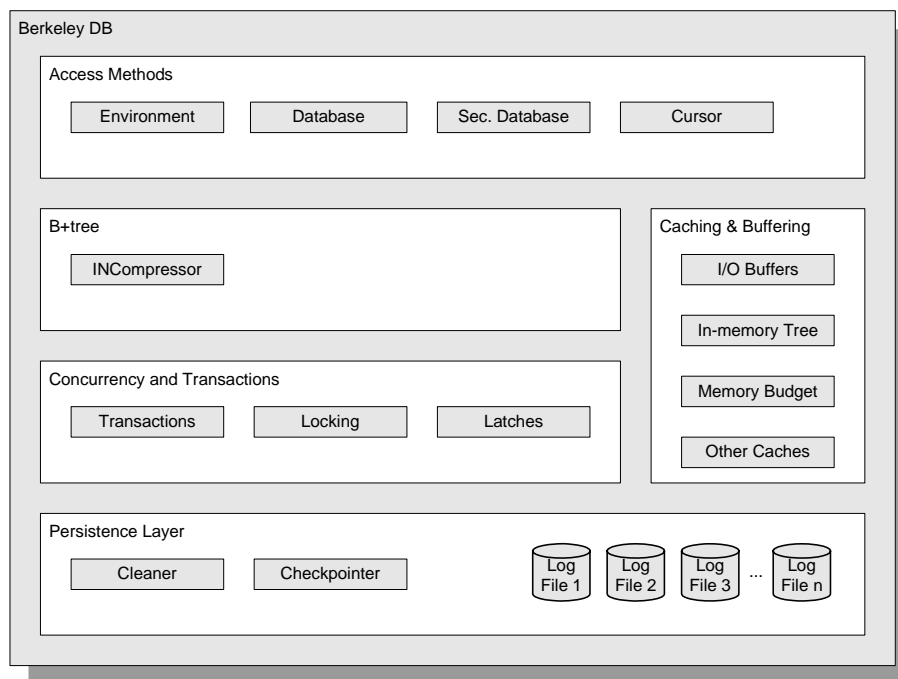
Berkeley DB

Access Methods

Environment

Database

Sec. Database

Cursor

B+tree

INCompressor

Caching & Buffering

I/O Buffers

In-memory Tree

Memory Budget

Other Caches

Concurrency and Transactions

Transactions

Locking

Latches

Persistence Layer

Cleaner

Checkpointer

Log File 1

Log File 2

Log File 3

...

Log File n